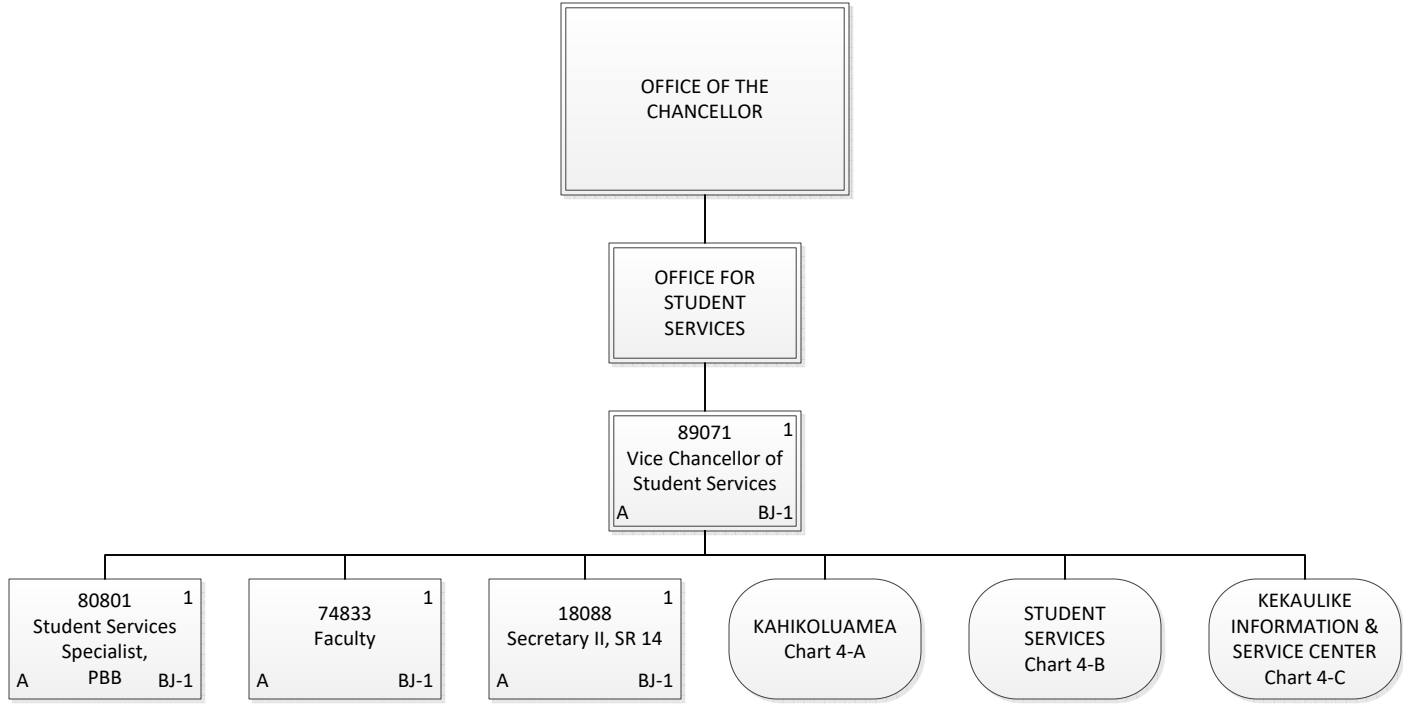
OFFICE OF THE CHANCELLOR

OFFICE FOR STUDENT SERVICES

89071
1
Vice Chancellor of Student Services
A
BJ-1

80801
1
Student Services Specialist, PBB
A
BJ-1

74833
1
Faculty
A
BJ-1

18088
1
Secretary II, SR 14
A
BJ-1

KAHIKOLUAMEA
Chart 4-A

STUDENT SERVICES
Chart 4-B

KEKAULIKE INFORMATION & SERVICE CENTER
Chart 4-C